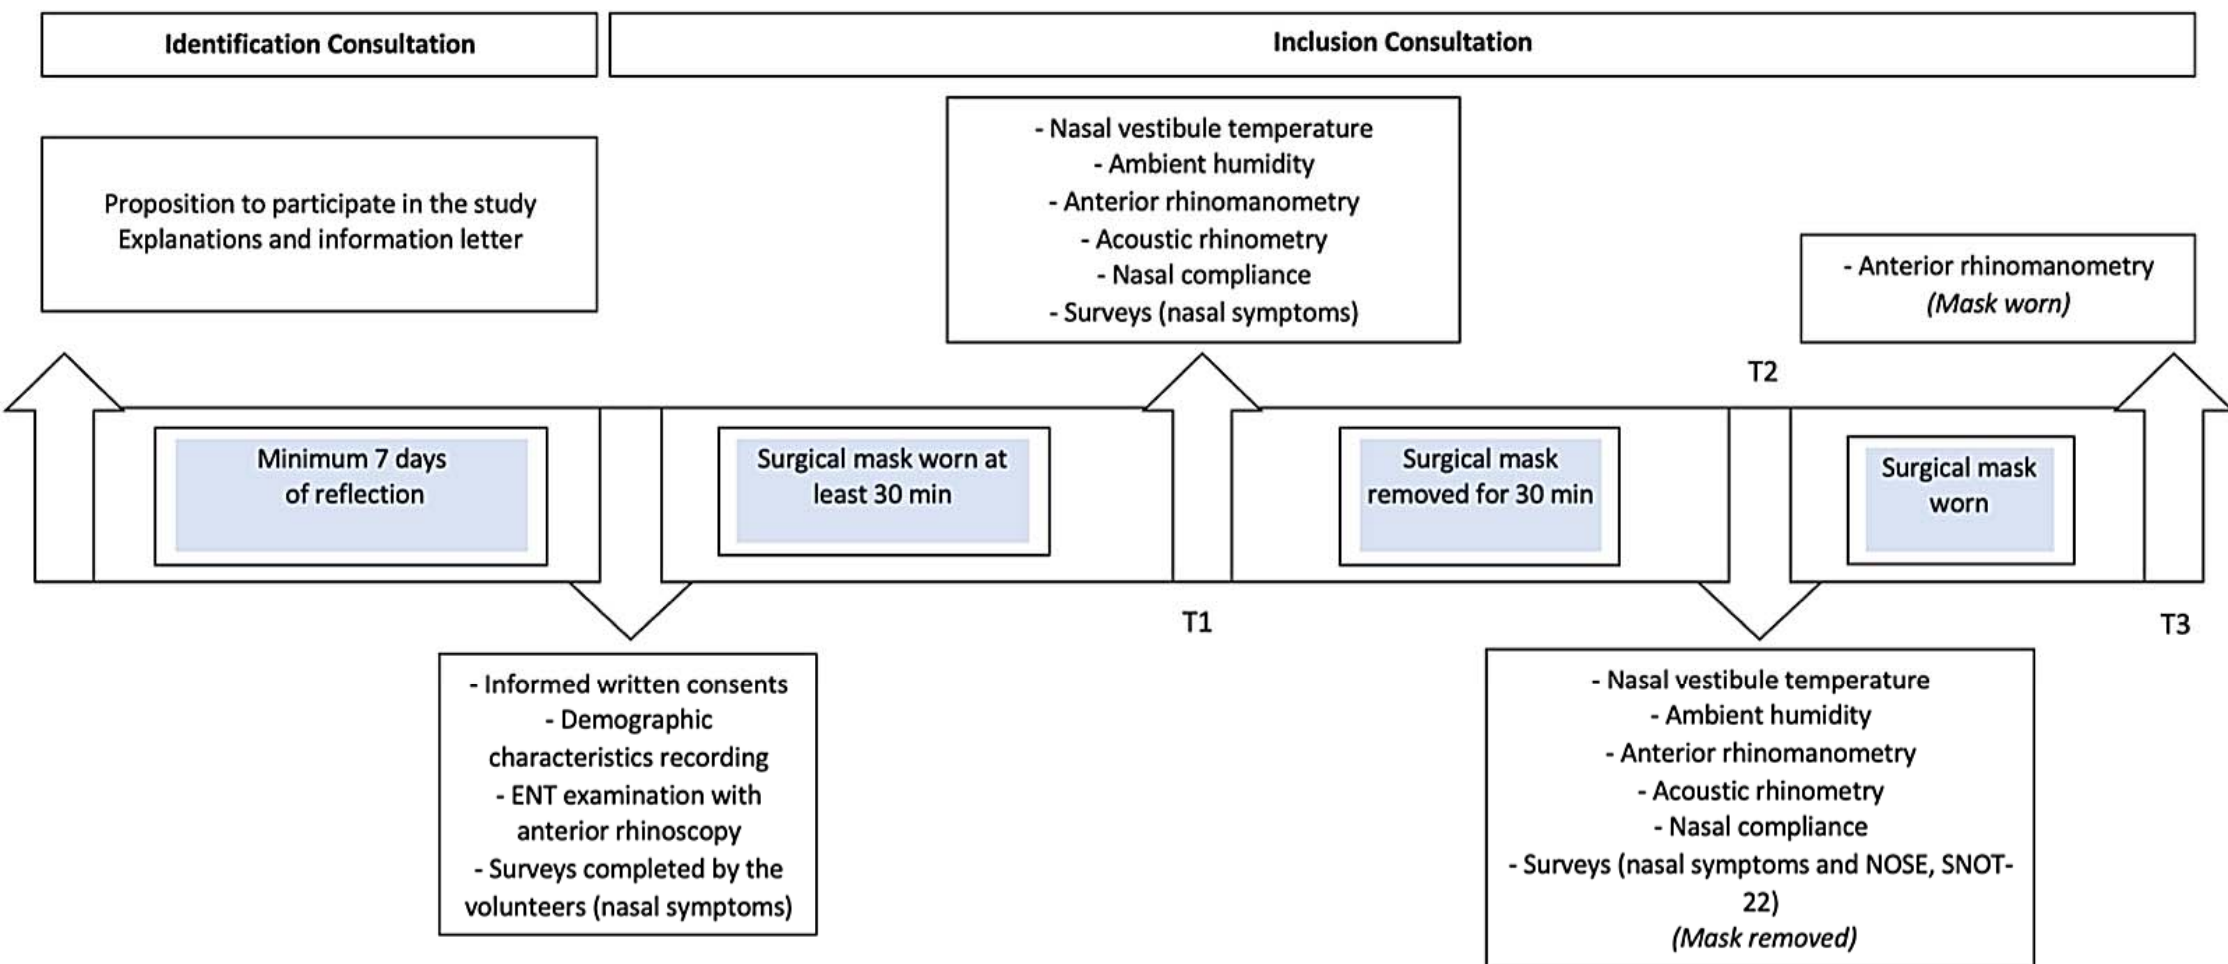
Identification Consultation

Inclusion Consultation

Proposition to participate in the study
Explanations and information letter

- Nasal vestibule temperature
- Ambient humidity
- Anterior rhinomanometry
- Acoustic rhinometry
- Nasal compliance
- Surveys (nasal symptoms)

- Anterior rhinomanometry
*(Mask worn)*

T2

Minimum 7 days of reflection

Surgical mask worn at least 30 min

Surgical mask removed for 30 min

Surgical mask worn

T1

T3

- Informed written consents
- Demographic characteristics recording
- ENT examination with anterior rhinoscopy
- Surveys completed by the volunteers (nasal symptoms)

- Nasal vestibule temperature
- Ambient humidity
- Anterior rhinomanometry
- Acoustic rhinometry
- Nasal compliance
- Surveys (nasal symptoms and NOSE, SNOT-22)
*(Mask removed)*